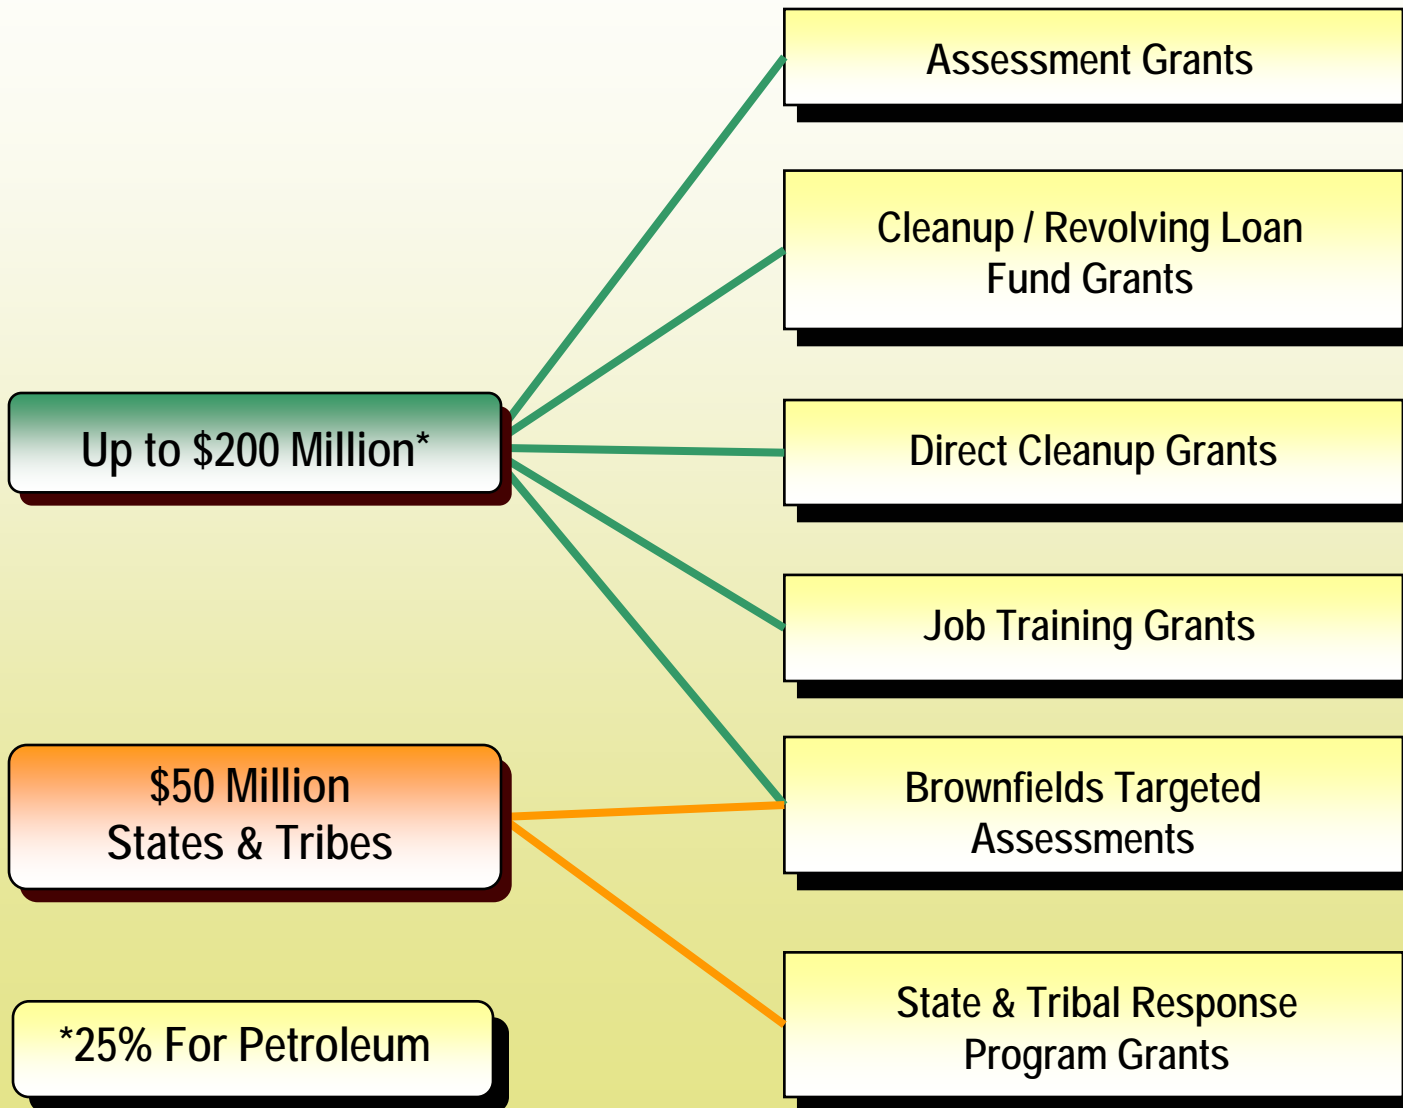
Up to \$200 Million*

\$50 Million
States & Tribes

*25% For Petroleum

Assessment Grants

Cleanup / Revolving Loan Fund Grants

Direct Cleanup Grants

Job Training Grants

Brownfields Targeted Assessments

State & Tribal Response Program Grants